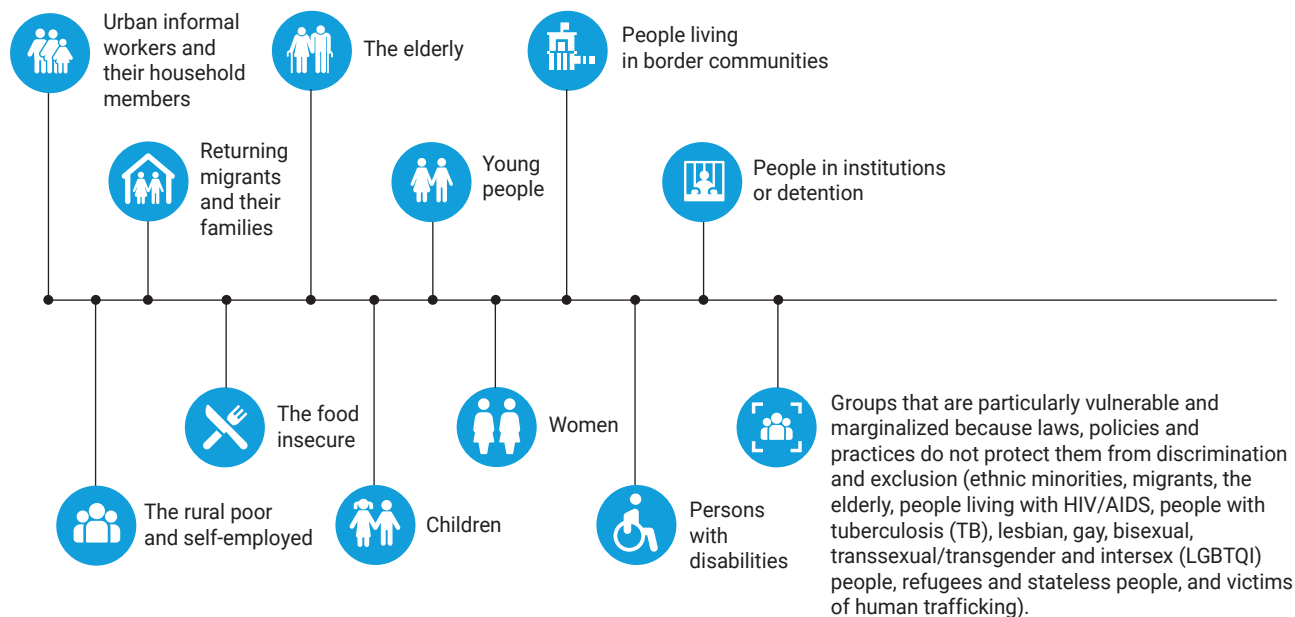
Urban informal workers and their household members

The elderly

People living in border communities

Returning migrants and their families

Young people

People in institutions or detention

The food insecure

Women

Groups that are particularly vulnerable and marginalized because laws, policies and practices do not protect them from discrimination and exclusion (ethnic minorities, migrants, the elderly, people living with HIV/AIDS, people with tuberculosis (TB), lesbian, gay, bisexual, transsexual/transgender and intersex (LGBTQI) people, refugees and stateless people, and victims of human trafficking).

The rural poor and self-employed

Children

Persons with disabilities